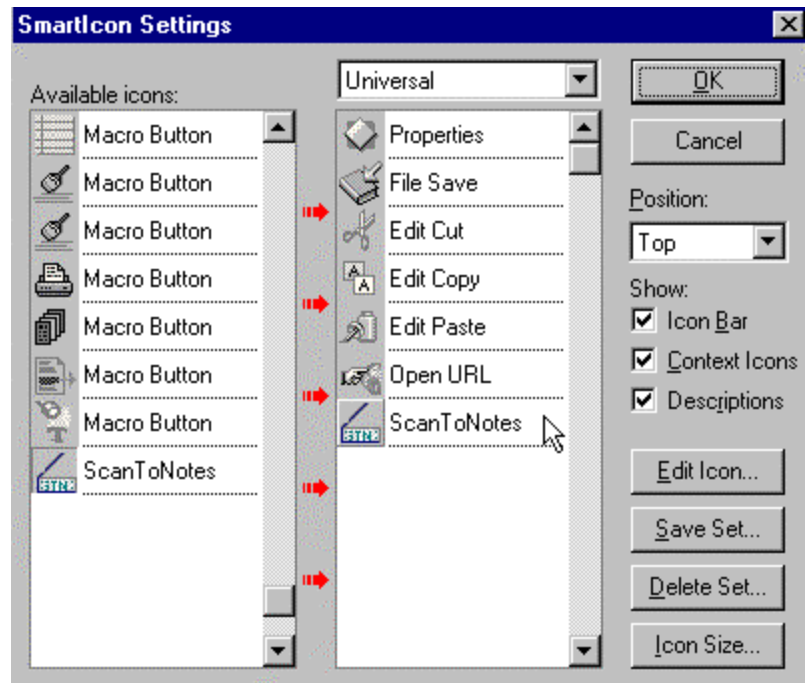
SmartIcon Settings

Available icons:

Macro Button
Macro Button
Macro Button
Macro Button
Macro Button
Macro Button
Macro Button
STN ScanToNotes

Universal

Properties
File Save
Edit Cut
Edit Copy
Edit Paste
Open URL
STN ScanToNotes

OK
Cancel
Position:
Top
Show:
Icon Bar
Context Icons
Descriptions
Edit Icon...
Save Set...
Delete Set...
Icon Size...